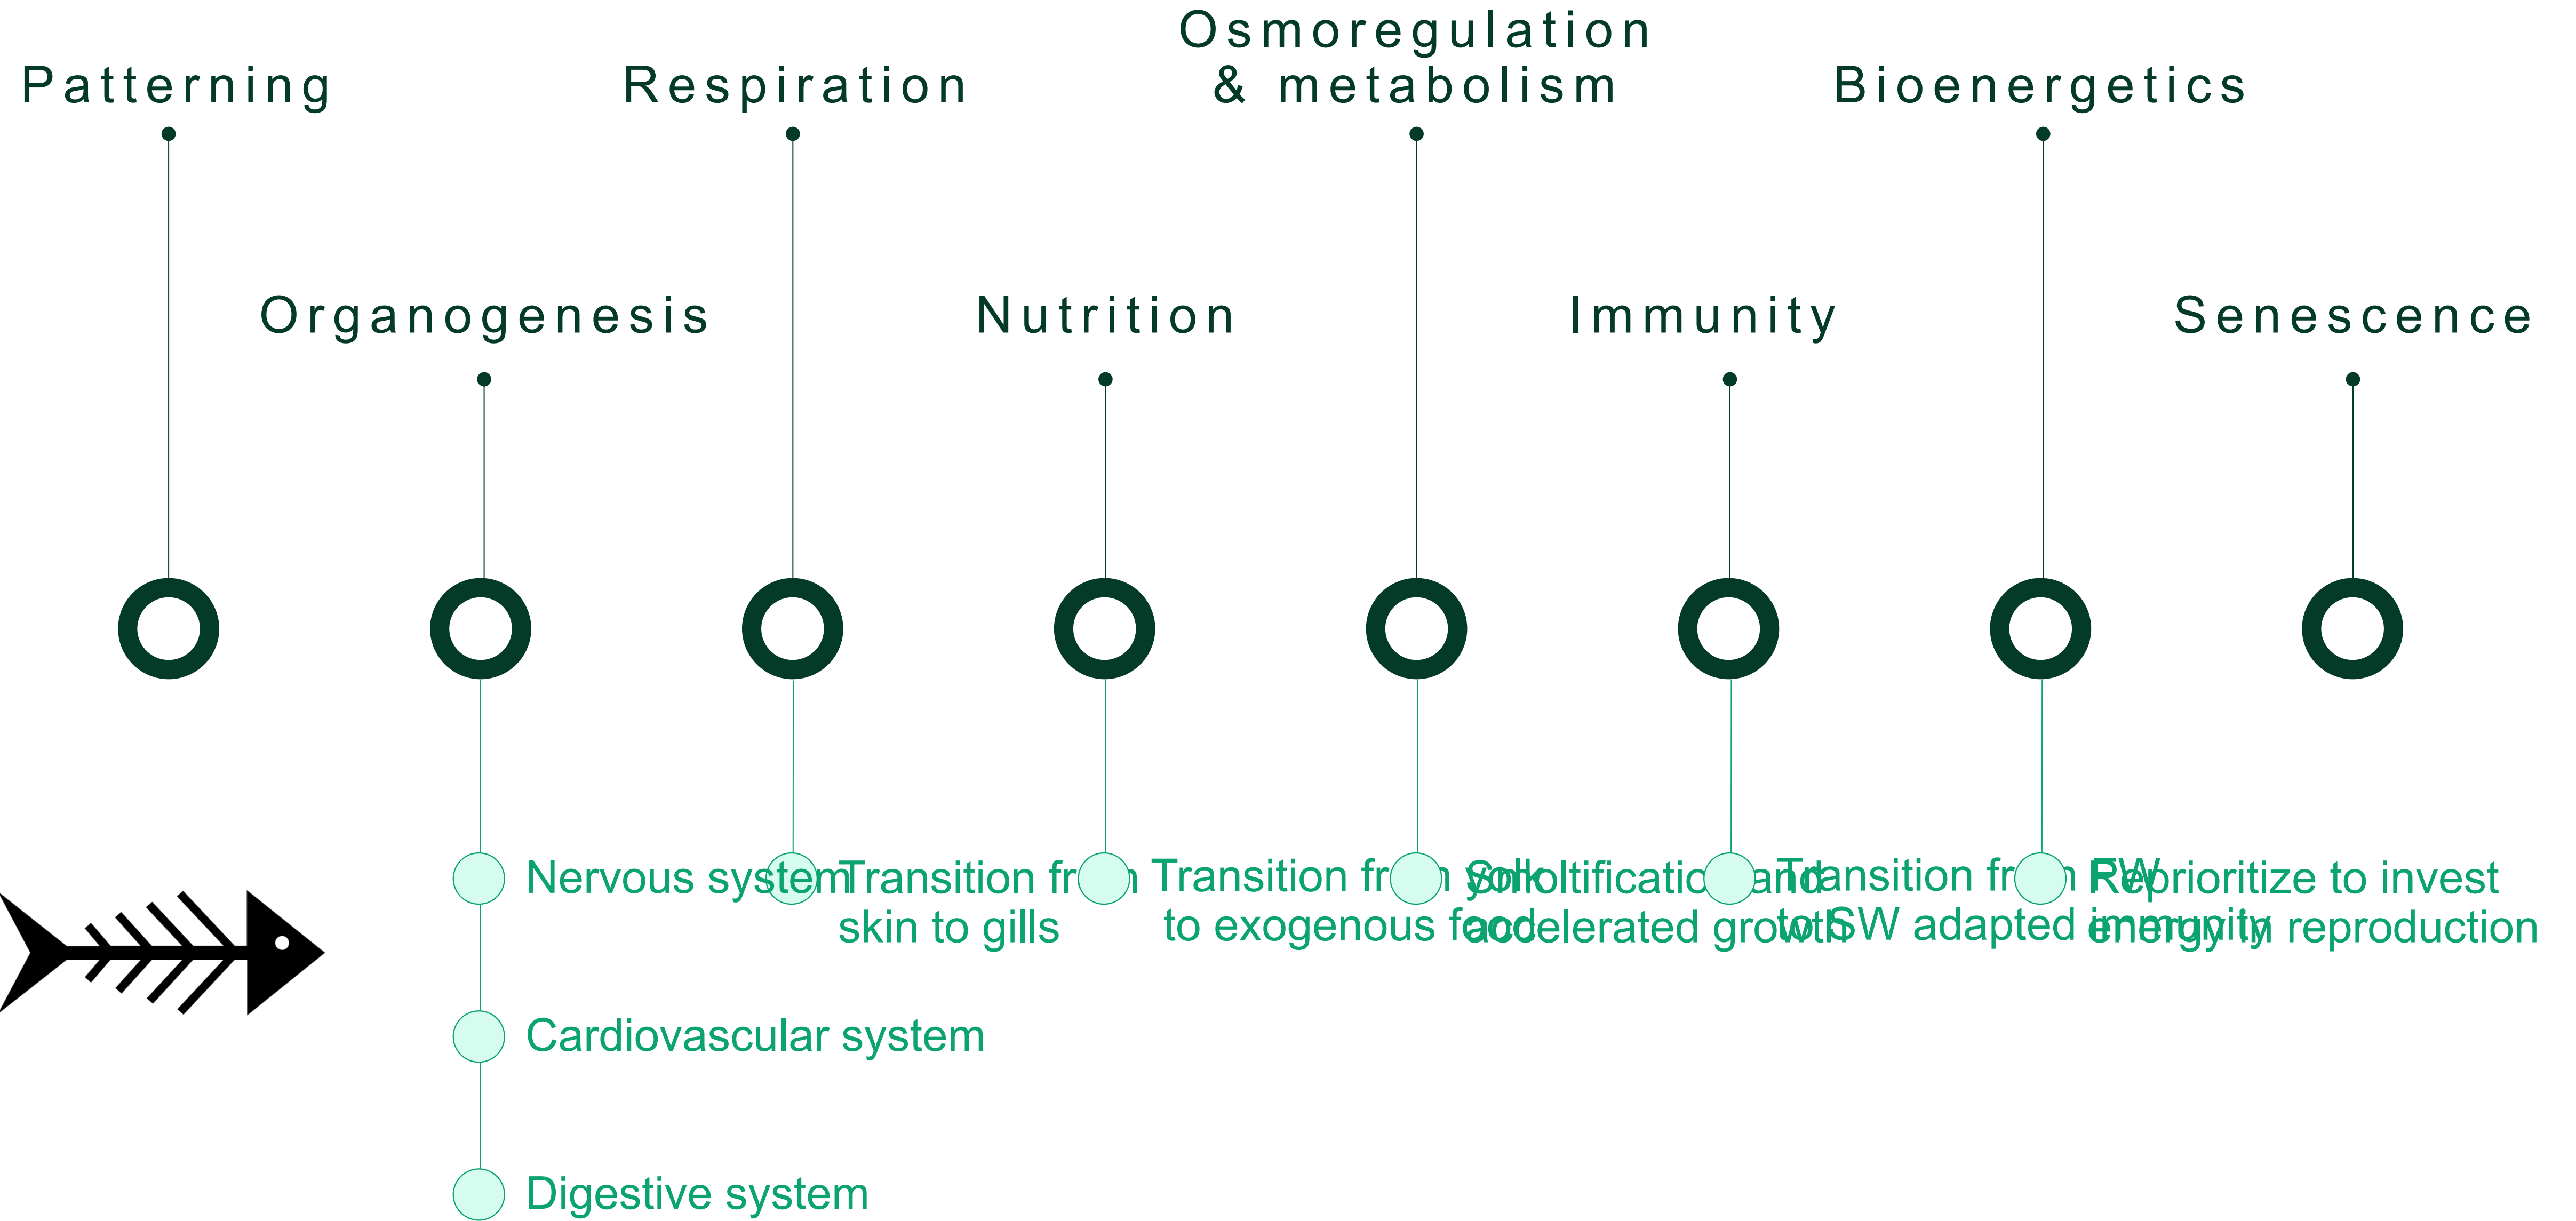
Patterning

Organogenesis

Respiration

Nutrition

Osmoregulation & metabolism

Immunity

Bioenergetics

Senescence

Nervous system

Cardiovascular system

Digestive system

Transition fr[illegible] skin to gills

Transition fr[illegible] yolk to exogenous food

Smoltificatio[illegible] and accelerated growth

Transition fr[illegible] FW to SW adapted immunity

Reprioritize to invest energy in reproduction